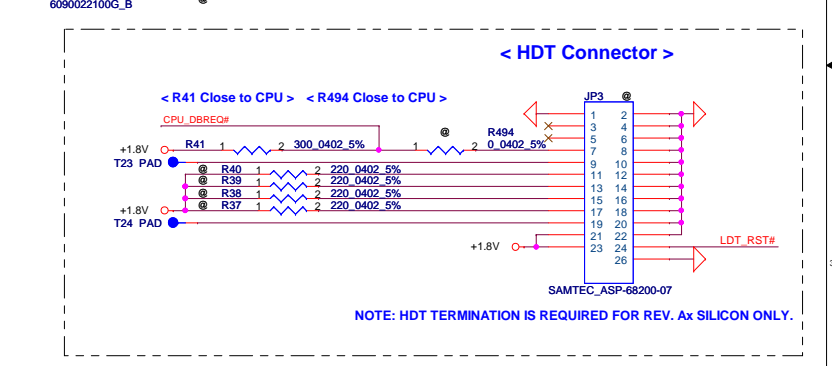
6090022100G_B

@

< HDT Connector >

< R41 Close to CPU > < R494 Close to CPU >

CPU_DBREQ#

+1.8V R41 1 2 300_0402_5%

T23 PAD

@ R40 1 2 220_0402_5%
@ R39 1 2 220_0402_5%
@ R38 1 2 220_0402_5%
@ R37 1 2 220_0402_5%

+1.8V

T24 PAD

@
R494
1 2 0_0402_5%

JP3 @

| | |
|---|---|
| 1 | 2 |
| 3 | 4 |
| 5 | 6 |
| 7 | 8 |
| 9 | 10 |
| 11 | 12 |
| 13 | 14 |
| 15 | 16 |
| 17 | 18 |
| 19 | 20 |
| 21 | 22 |
| 23 | 24 |
| | 26 |

+1.8V

LDT_RST#

SAMTEC_ASP-68200-07

NOTE: HDT TERMINATION IS REQUIRED FOR REV. Ax SILICON ONLY.